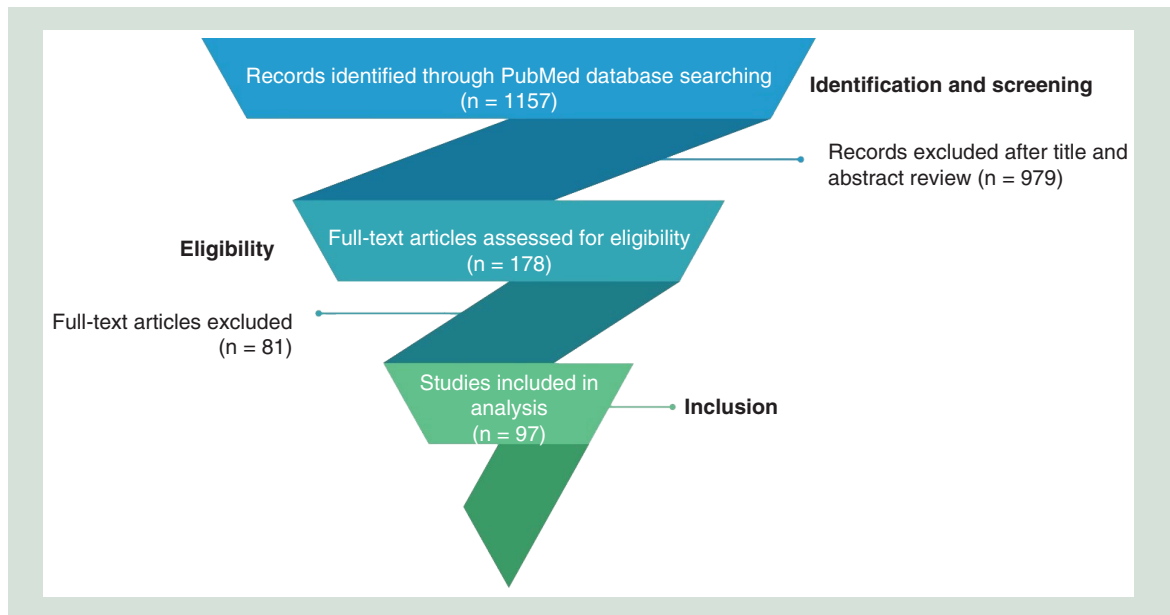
Records identified through PubMed database searching
(n = 1157)

Identification and screening

Records excluded after title and abstract review (n = 979)

Eligibility

Full-text articles assessed for eligibility
(n = 178)

Full-text articles excluded
(n = 81)

Studies included in analysis
(n = 97)

Inclusion